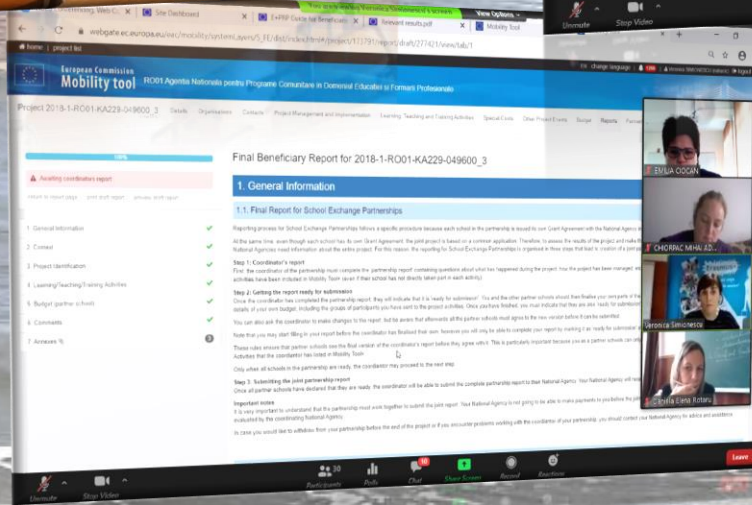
Site Dashboard
E+RF Guide for Beneficiaries
Relevant results.pdf
Mobility tool
View Options
Unmute
Stop Video
webgate.ec.europa.eu/eac/mobility/
home | project list
European Commission
Mobility tool
RO01 Agentia Nationala pentru Programe Comunitare in Domeniul Educatiei si Formarii Profesionale
change language
Project 2018-1-RO01-KA229-049600_3
Details
Organisations
Contacts
Project Management and Implementation
Learning, Teaching and Training Activities
Special Costs
Other Project Events
Budget
Reports
100%
Awaiting coordinators report
Final Beneficiary Report for 2018-1-RO01-KA229-049600_3
1. General Information
1.1. Final Report for School Exchange Partnerships
1 General Information
2 Context
3 Project Identification
4 Learning/Teaching/Training Activities
5 Budget partner schools
6 Comments
7 Annexes
Step 1: Coordinator's report
Step 2: Getting the report ready for submission
Step 3: Submitting the joint partnership report
Important notes
EMILIA OCCAN
CHIORPAC MIHAI AD...
Veronica Simionescu
Camelia Elena Rotaru
Unmute
Stop Video
Participants 30
Polls
Chat 10
Share Screen
Record
Reactions
Leave